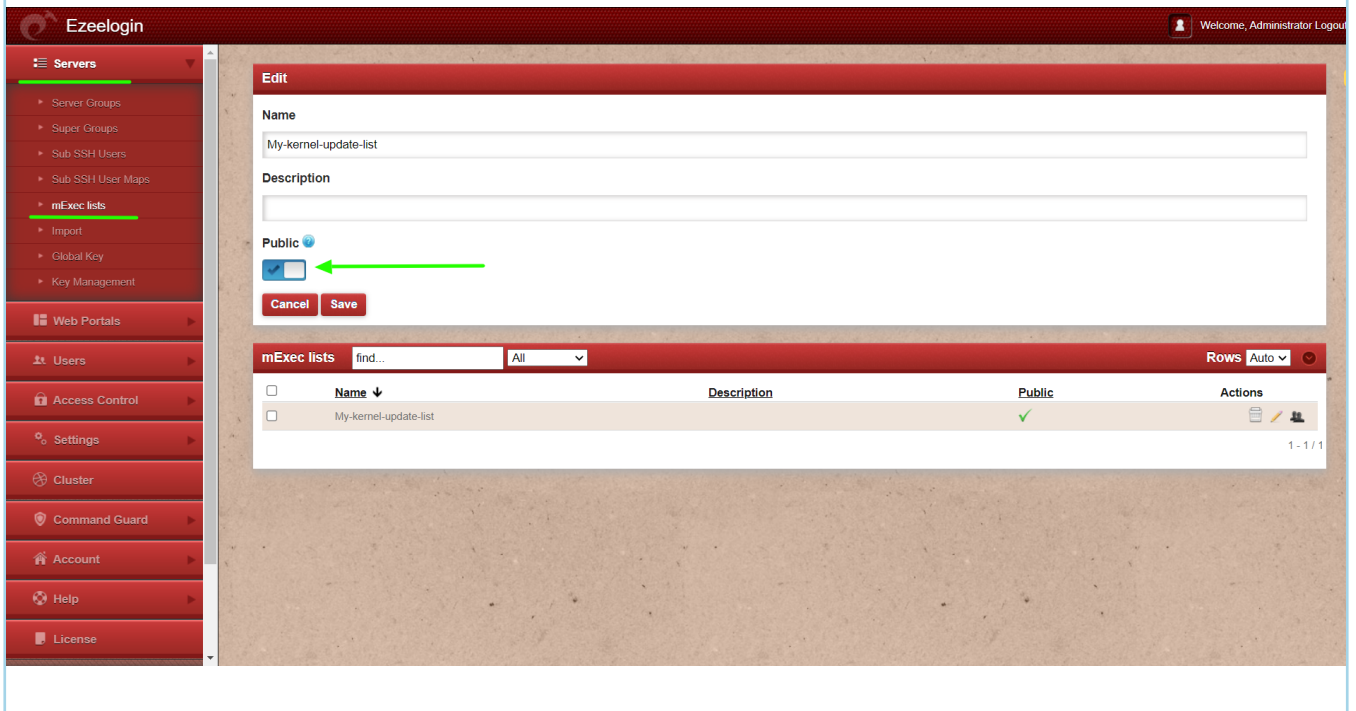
Ezeelogin

Welcome, Administrator Logout

Servers

Server Groups

Super Groups

Sub SSH Users

Sub SSH User Maps

mExec lists

Import

Global Key

Key Management

Web Portals

Users

Access Control

Settings

Cluster

Command Guard

Account

Help

License

Edit

Name

My-kernel-update-list

Description

Public

Cancel Save

mExec lists find... All

Rows Auto

| | Name | Description | Public | Actions |
|---|---|---|---|---|
| | My-kernel-update-list | | ✓ | |

1 - 1 / 1